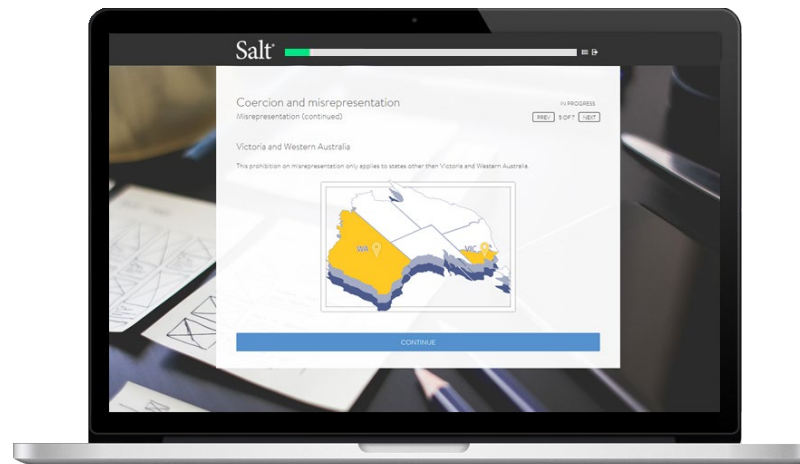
Salt

Coercion and misrepresentation

Misrepresentation (continued)

IN PROGRESS

PREV 5 OF 7 NEXT

Victoria and Western Australia

This prohibition on misrepresentation only applies to states other than Victoria and Western Australia.

WA

VIC

CONTINUE